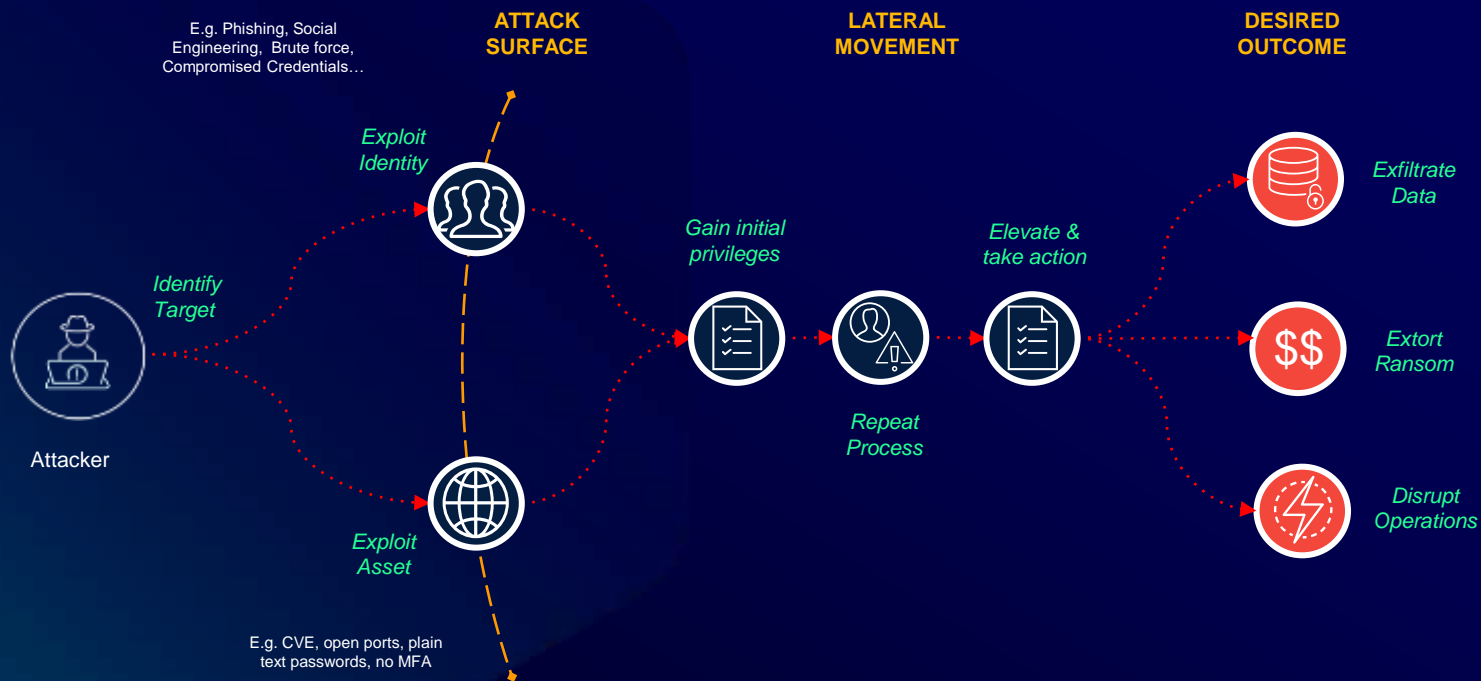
E.g. Phishing, Social Engineering, Brute force, Compromised Credentials…

ATTACK SURFACE

LATERAL MOVEMENT

DESIRED OUTCOME

Exploit Identity

Identify Target

Attacker

Exploit Asset

E.g. CVE, open ports, plain text passwords, no MFA

Gain initial privileges

Repeat Process

Elevate & take action

Exfiltrate Data

$$

Extort Ransom

Disrupt Operations